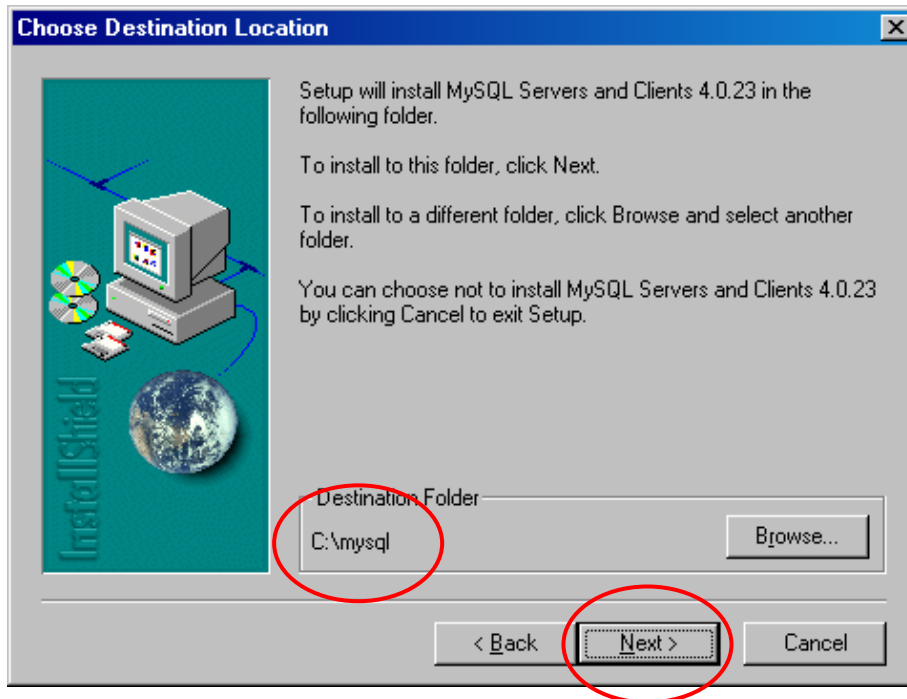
Choose Destination Location

InstallShield

Setup will install MySQL Servers and Clients 4.0.23 in the following folder.

To install to this folder, click Next.

To install to a different folder, click Browse and select another folder.

You can choose not to install MySQL Servers and Clients 4.0.23 by clicking Cancel to exit Setup.

Destination Folder

C:\mysql

Browse...

< Back

Next >

Cancel